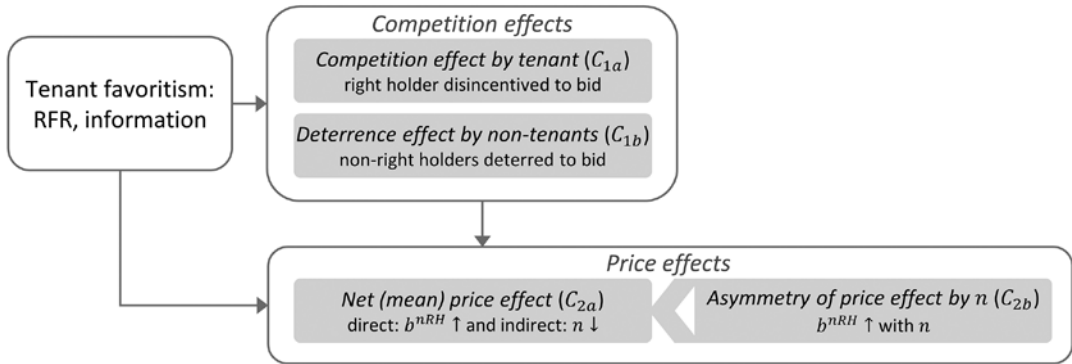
Tenant favoritism: RFR, information

Competition effects

Competition effect by tenant ($C_{1a}$)
right holder disincentived to bid

Deterrence effect by non-tenants ($C_{1b}$)
non-right holders deterred to bid

Price effects

Net (mean) price effect ($C_{2a}$)
direct: $b^{nRH}$ ↑ and indirect: $n$ ↓

Asymmetry of price effect by $n$ ($C_{2b}$)
$b^{nRH}$ ↑ with $n$